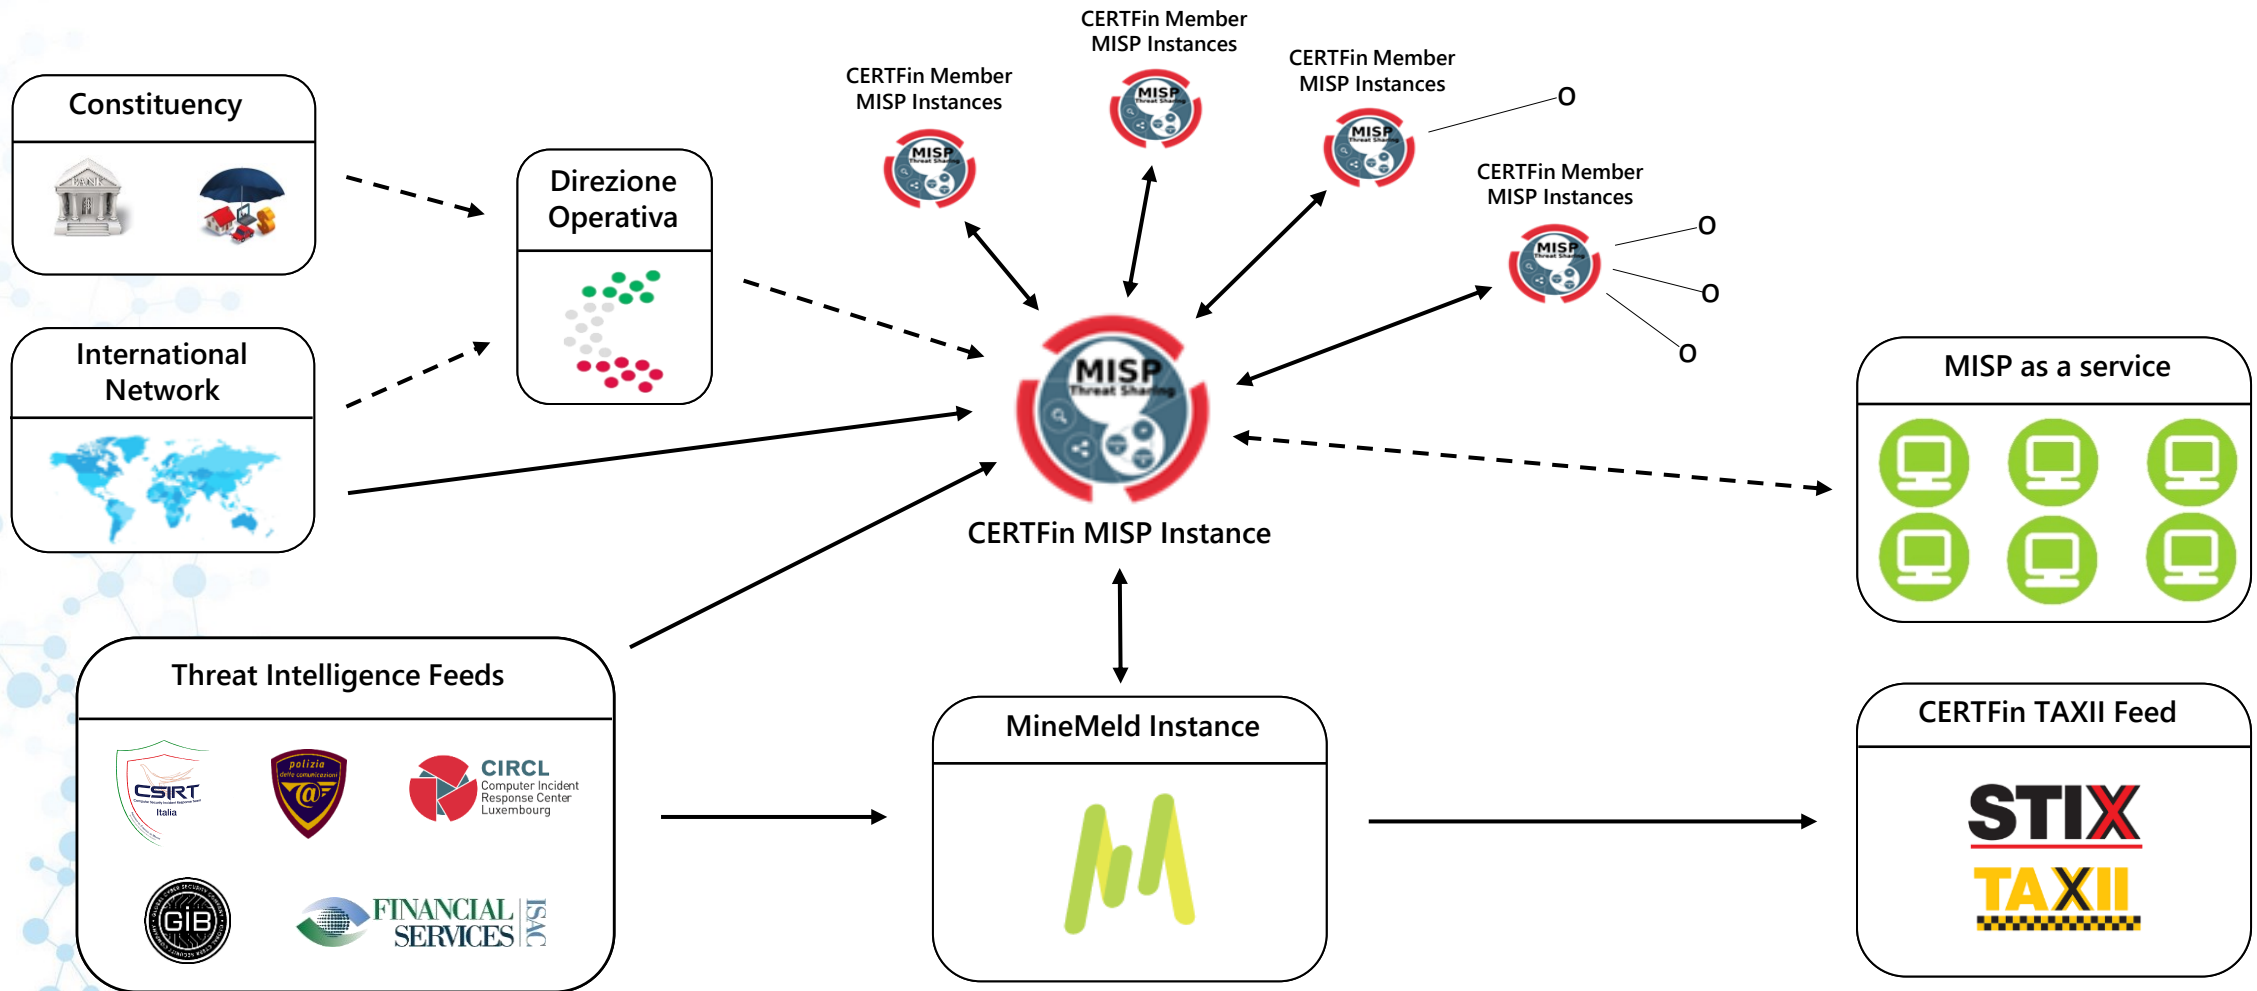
Constituency

BANK

International Network

Direzione Operativa

CERTFin Member MISP Instances

MISP Threat Sharing

CERTFin Member MISP Instances

MISP Threat Sharing

CERTFin Member MISP Instances

MISP Threat Sharing

O

CERTFin Member MISP Instances

MISP Threat Sharing

O

O

O

MISP Threat Sharing

CERTFin MISP Instance

MISP as a service

Threat Intelligence Feeds

CSIRT Italia

polizia delle comunicazioni

CIRCL Computer Incident Response Center Luxembourg

GIB

FINANCIAL SERVICES ISAC

MineMeld Instance

CERTFin TAXII Feed

STIX

TAXII